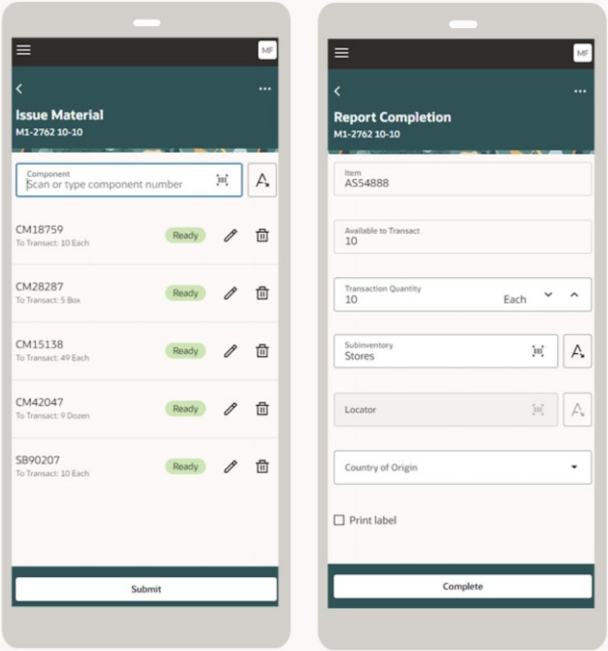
MF

Issue Material
M1-2762 10-10

Component
Scan or type component number

CM18759
To Transact: 10 Each
Ready

CM28287
To Transact: 5 Box
Ready

CM15138
To Transact: 49 Each
Ready

CM42047
To Transact: 9 Dozen
Ready

SB90207
To Transact: 10 Each
Ready

Submit

MF

Report Completion
M1-2762 10-10

Item
AS54888

Available to Transact
10

Transaction Quantity
10
Each

Subinventory
Stores

Locator

Country of Origin

Print label

Complete